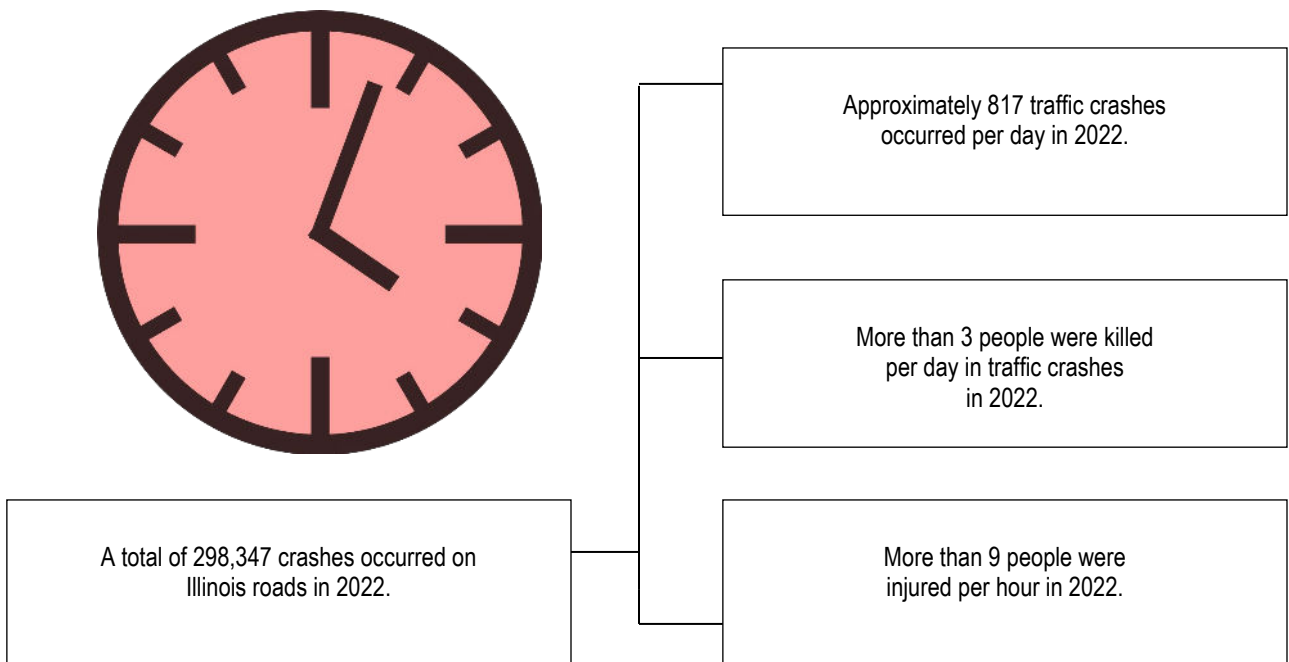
Approximately 817 traffic crashes occurred per day in 2022.

More than 3 people were killed per day in traffic crashes in 2022.

A total of 298,347 crashes occurred on Illinois roads in 2022.

More than 9 people were injured per hour in 2022.